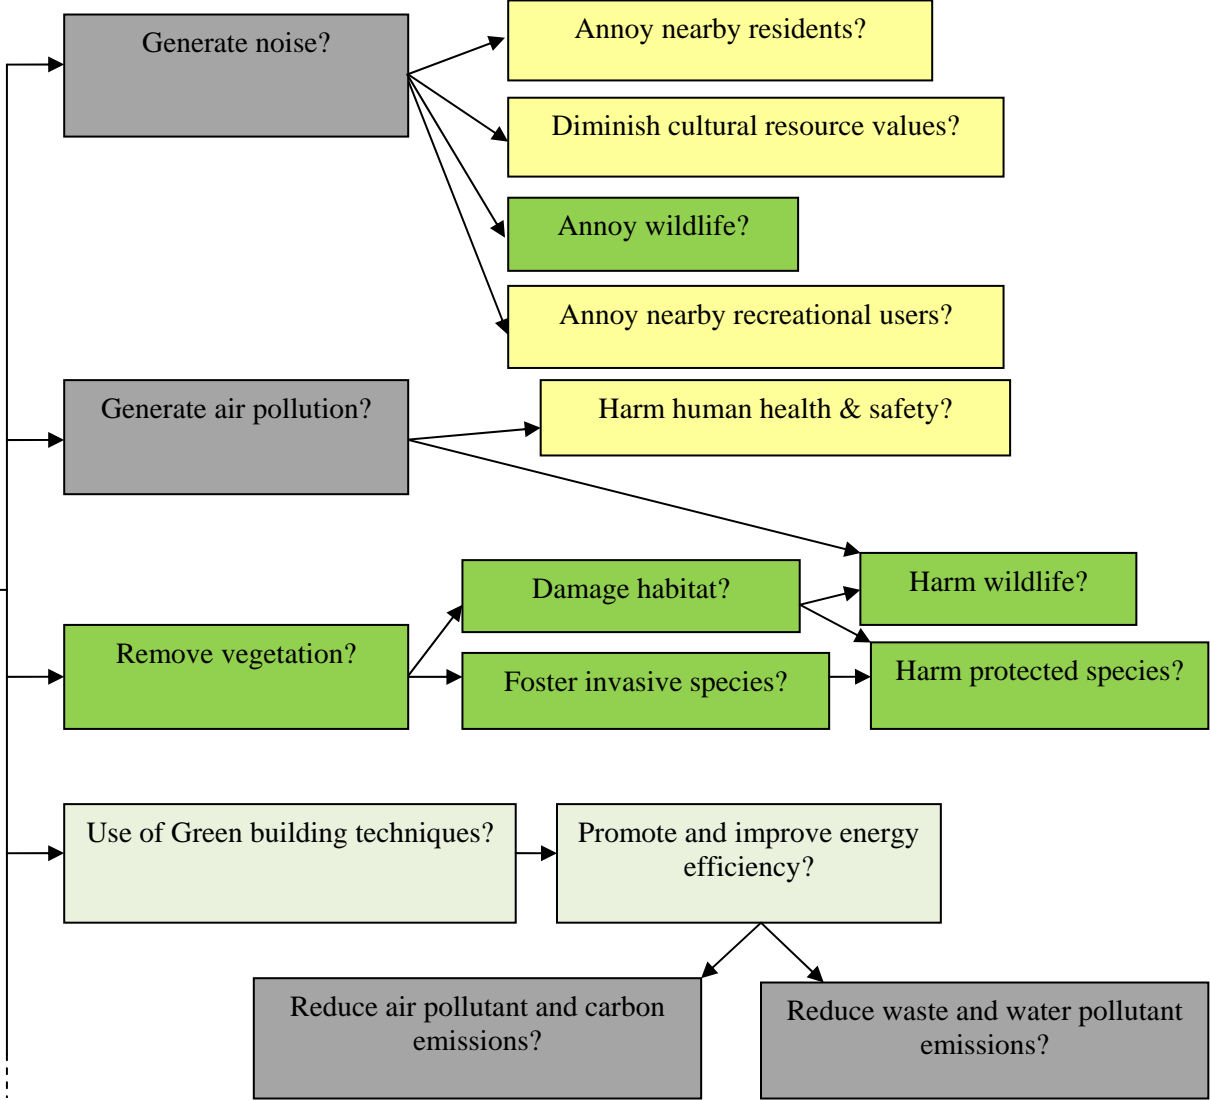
Generate noise?

Annoy nearby residents?

Diminish cultural resource values?

Annoy wildlife?

Annoy nearby recreational users?

Generate air pollution?

Harm human health & safety?

Harm wildlife?

Damage habitat?

Remove vegetation?

Foster invasive species?

Harm protected species?

Use of Green building techniques?

Promote and improve energy efficiency?

Reduce air pollutant and carbon emissions?

Reduce waste and water pollutant emissions?